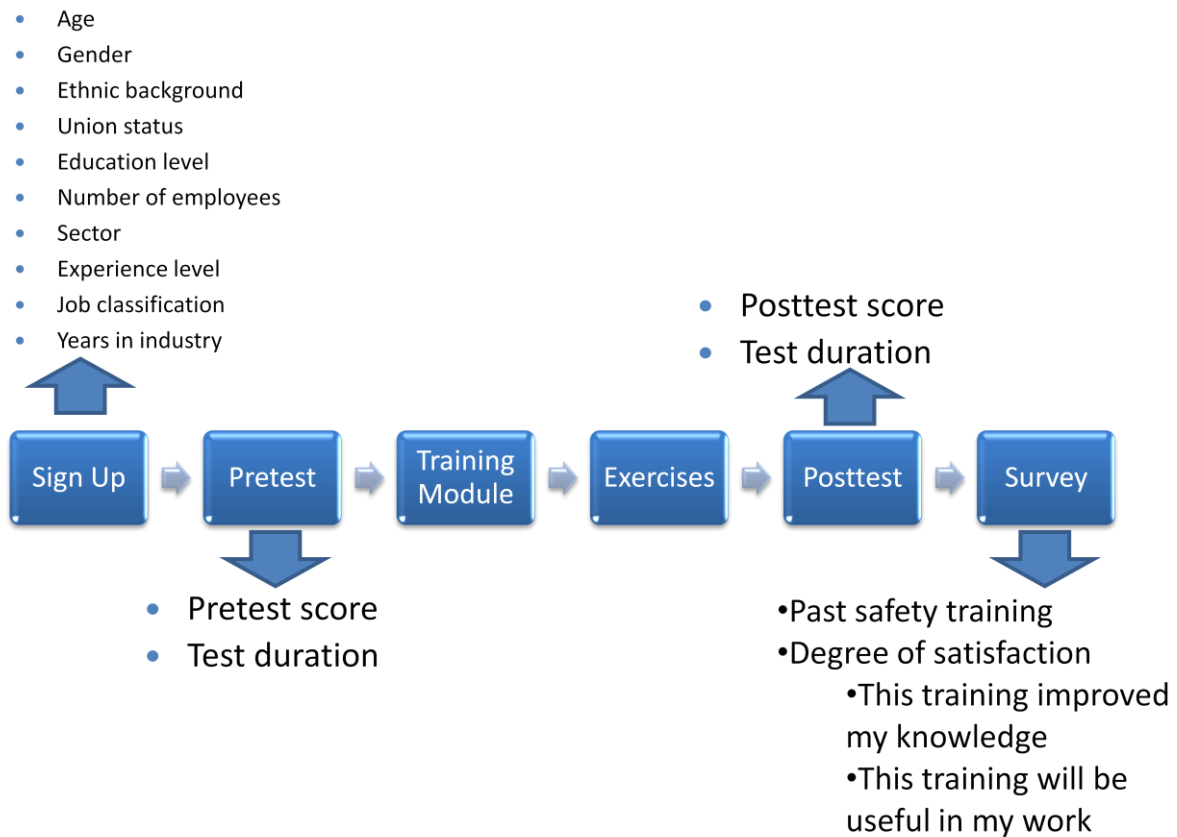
- Age
- Gender
- Ethnic background
- Union status
- Education level
- Number of employees
- Sector
- Experience level
- Job classification
- Years in industry

- Posttest score
- Test duration

Sign Up
Pretest
Training Module
Exercises
Posttest
Survey

- Pretest score
- Test duration

•Past safety training
•Degree of satisfaction
•This training improved my knowledge
•This training will be useful in my work